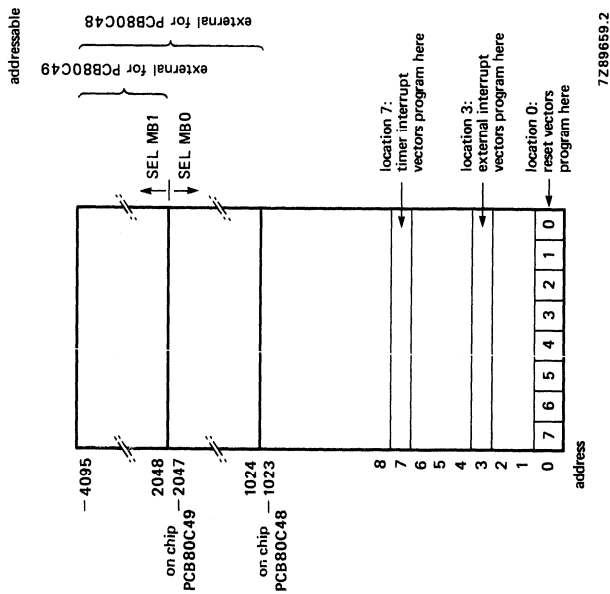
addressable

external for PCB80C48

external for PCB80C49

SEL MB1

SEL MB0

location 7:
timer interrupt
vectors program here

location 3:
external interrupt
vectors program here

location 0:
reset vectors
program here

7Z89659.2

4095

2048
2047

on chip
PCB80C49

1024
1023

on chip
PCB80C48

8
7
6
5
4
3
2
1
0

7 6 5 4 3 2 1 0

address